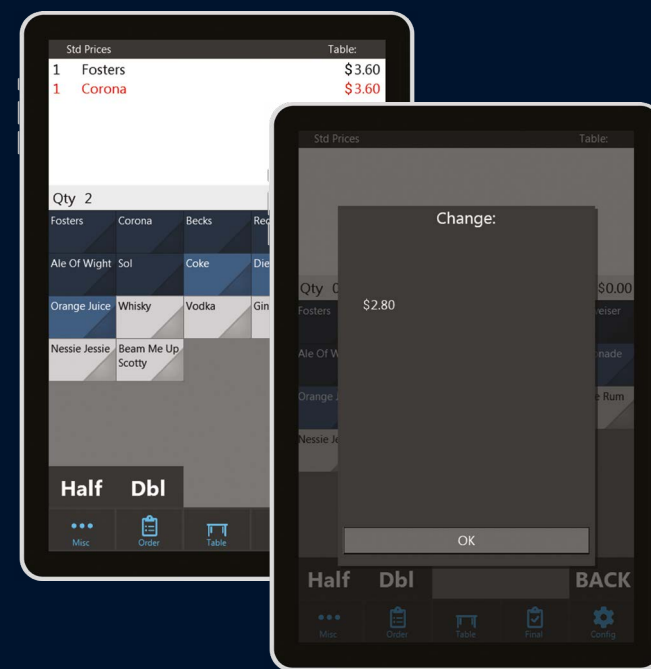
Std Prices
Table:
1 Fosters
$3.60
1 Corona
$3.60

Qty 2

Fosters
Corona
Becks
Rec
Ale Of Wight
Sol
Coke
Die
Orange Juice
Whisky
Vodka
Gin
Nessie Jessie
Beam Me Up Scotty

Half
Dbl

Misc
Order
Table

Std Prices
Table:

Change:

$2.80

OK

Qty 0
$0.00
Fosters
weiser
Ale Of W
nade
Orange J
e Rum
Nessie Je

Half
Dbl
BACK

Misc
Order
Table
Final
Config